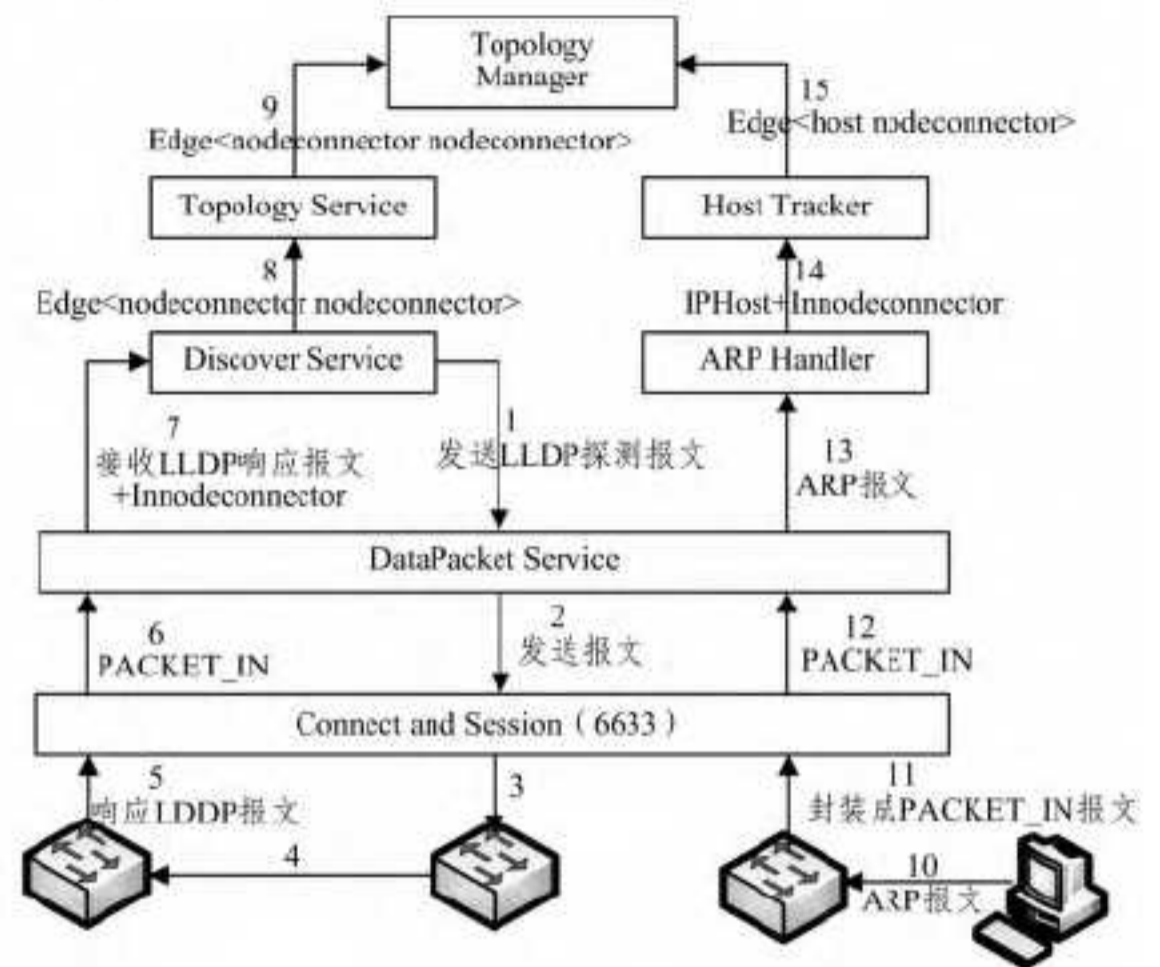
Topology Manager

9
Edge<nodeconnector nodeconnector>

15
Edge<host nodeconnector>

Topology Service

Host Tracker

8
Edge<nodeconnector nodeconnector>

14
IPHost+Innodeconnector

Discover Service

ARP Handler

7
接收LLDP响应报文
+Innodeconnector

1
发送LLDP探测报文

13
ARP报文

DataPacket Service

6
PACKET_IN

2
发送报文

12
PACKET_IN

Connect and Session（6633）

5
响应LDDP报文

3

11
封装成PACKET_IN报文

4

10
ARP报文